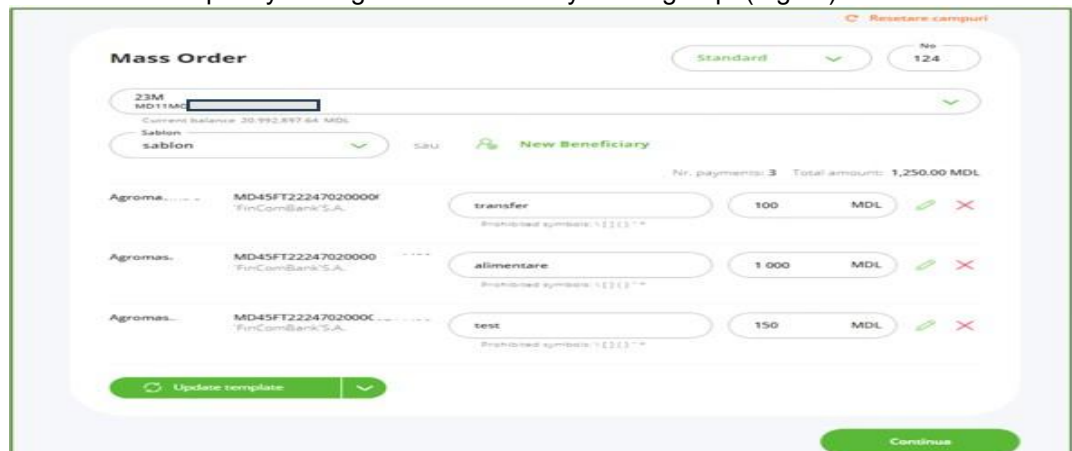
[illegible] (fig. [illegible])

Resetare campuri

Mass Order

Standard

No
124

23M
MD11MC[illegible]

Current balance 20,992,897.64 MDL

Sablon
sablon

sau

New Beneficiary

Nr. payments: 3 Total amount: 1,250.00 MDL

| | | | | |
|---|---|---|---|---|
| Agroma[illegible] | MD45FT22247020000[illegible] "FinComBank"S.A. | transfer | 100 | MDL |
| | | Prohibited symbols: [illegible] | | |
| Agromas.. | MD45FT22247020000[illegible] "FinComBank"S.A. | alimentare | 1 000 | MDL |
| | | Prohibited symbols: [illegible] | | |
| Agromas.. | MD45FT22247020000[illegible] "FinComBank"S.A. | test | 150 | MDL |
| | | Prohibited symbols: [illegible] | | |

Update template

Continua